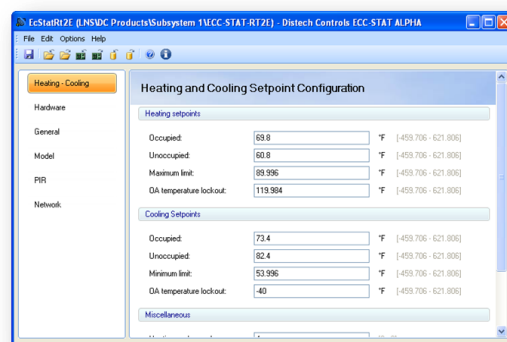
EcStatRt2E (LNS\DC Products\Subsystem 1\ECC-STAT-RT2E) - Distech Controls ECC-STAT ALPHA

File Edit Options Help

Heating - Cooling
Hardware
General
Model
PIR
Network

Heating and Cooling Setpoint Configuration

Heating setpoints

| | | | |
|---|---|---|---|
| Occupied: | 69.8 | °F | [-459.706 - 621.806] |
| Unoccupied: | 60.8 | °F | [-459.706 - 621.806] |
| Maximum limit: | 89.996 | °F | [-459.706 - 621.806] |
| OA temperature lockout: | 119.984 | °F | [-459.706 - 621.806] |

Cooling Setpoints

| | | | |
|---|---|---|---|
| Occupied: | 73.4 | °F | [-459.706 - 621.806] |
| Unoccupied: | 82.4 | °F | [-459.706 - 621.806] |
| Minimum limit: | 53.996 | °F | [-459.706 - 621.806] |
| OA temperature lockout: | -40 | °F | [-459.706 - 621.806] |

Miscellaneous

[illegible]